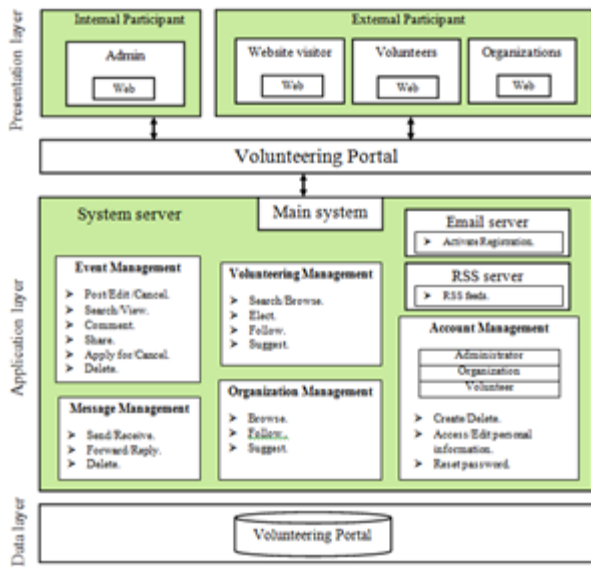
Presentation layer

Internal Participant

Admin

Web

External Participant

Website visitor

Web

Volunteers

Web

Organizations

Web

Volunteering Portal

Application layer

System server

Main system

Email server

➢ Activate Registration.

RSS server

➢ RSS feeds.

Event Management

➢ Post/Edit/Cancel.
➢ Search/View.
➢ Comment.
➢ Share.
➢ Apply for/Cancel.
➢ Delete.

Volunteering Management

➢ Search/Browse.
➢ Elect.
➢ Follow.
➢ Suggest.

Account Management

Administrator

Organization

Volunteer

➢ Create/Delete.
➢ Access/Edit personal information.
➢ Reset password.

Message Management

➢ Send/Receive.
➢ Forward/Reply.
➢ Delete.

Organization Management

➢ Browse.
➢ Follow.
➢ Suggest.

Data layer

Volunteering Portal